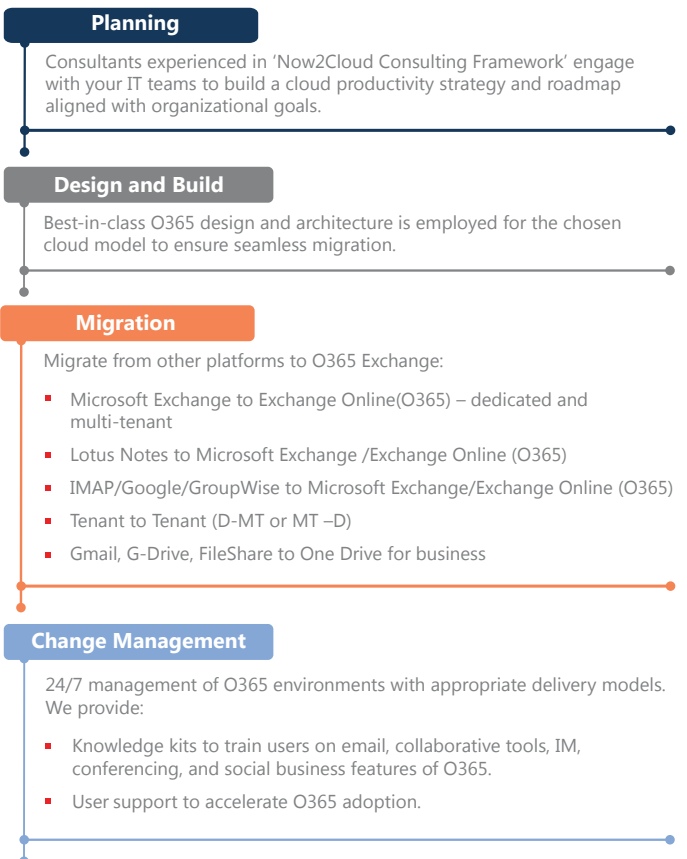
Planning

Consultants experienced in ‘Now2Cloud Consulting Framework’ engage with your IT teams to build a cloud productivity strategy and roadmap aligned with organizational goals.

Design and Build

Best-in-class O365 design and architecture is employed for the chosen cloud model to ensure seamless migration.

Migration

Migrate from other platforms to O365 Exchange:

- Microsoft Exchange to Exchange Online(O365) – dedicated and multi-tenant
- Lotus Notes to Microsoft Exchange /Exchange Online (O365)
- IMAP/Google/GroupWise to Microsoft Exchange/Exchange Online (O365)
- Tenant to Tenant (D-MT or MT –D)
- Gmail, G-Drive, FileShare to One Drive for business

Change Management

24/7 management of O365 environments with appropriate delivery models. We provide:

- Knowledge kits to train users on email, collaborative tools, IM, conferencing, and social business features of O365.
- User support to accelerate O365 adoption.